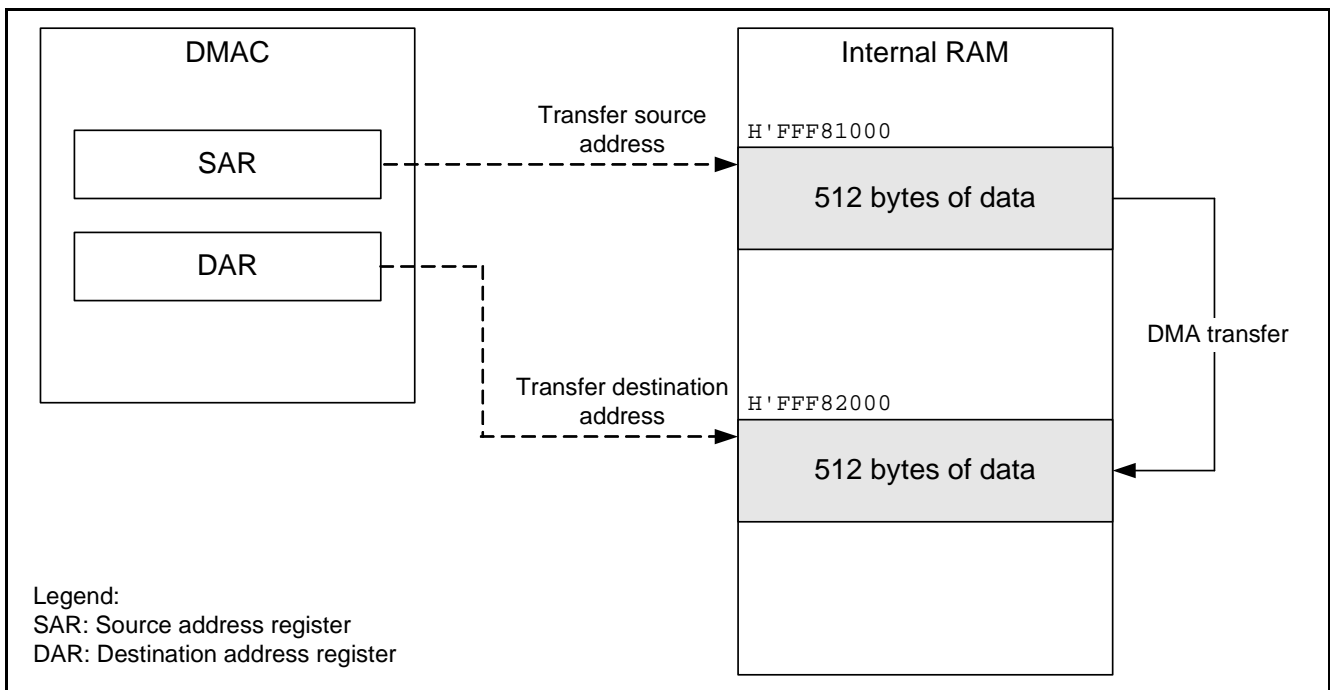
DMAC

SAR

DAR

Transfer source address

Transfer destination address

Internal RAM

H'FFF81000

512 bytes of data

H'FFF82000

512 bytes of data

DMA transfer

Legend:
SAR: Source address register
DAR: Destination address register